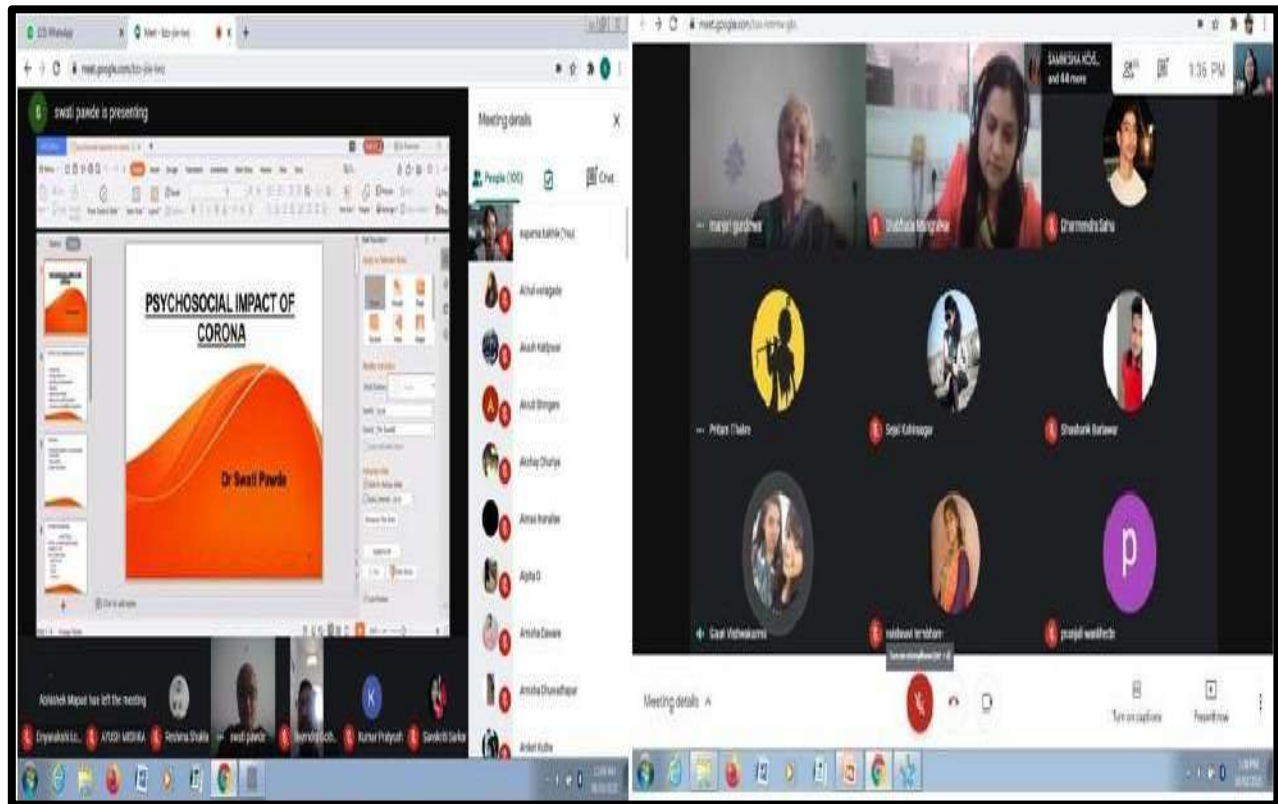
swati pawde is presenting

PSYCHOSOCIAL IMPACT OF CORONA

Dr Swati Pawde

Meeting details

People (100)

Chat

Achal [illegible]

Akash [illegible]

Akruti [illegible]

Akshay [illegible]

Almas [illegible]

Alpha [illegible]

Amisha Dawane

Amisha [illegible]

Aniket Kolhe

Abhishek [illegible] has left the meeting

APUSH MISHRA

swati pawde

Kumar Pratyush

SAMIKSHA KOLE and 48 more

1:36 PM

Dharmendra Sahu

Pritam Thakre

Shashank Barbawar

Gauri Vishwakarma

pranjali wankhede

p

Meeting details

Turn on captions

Present now